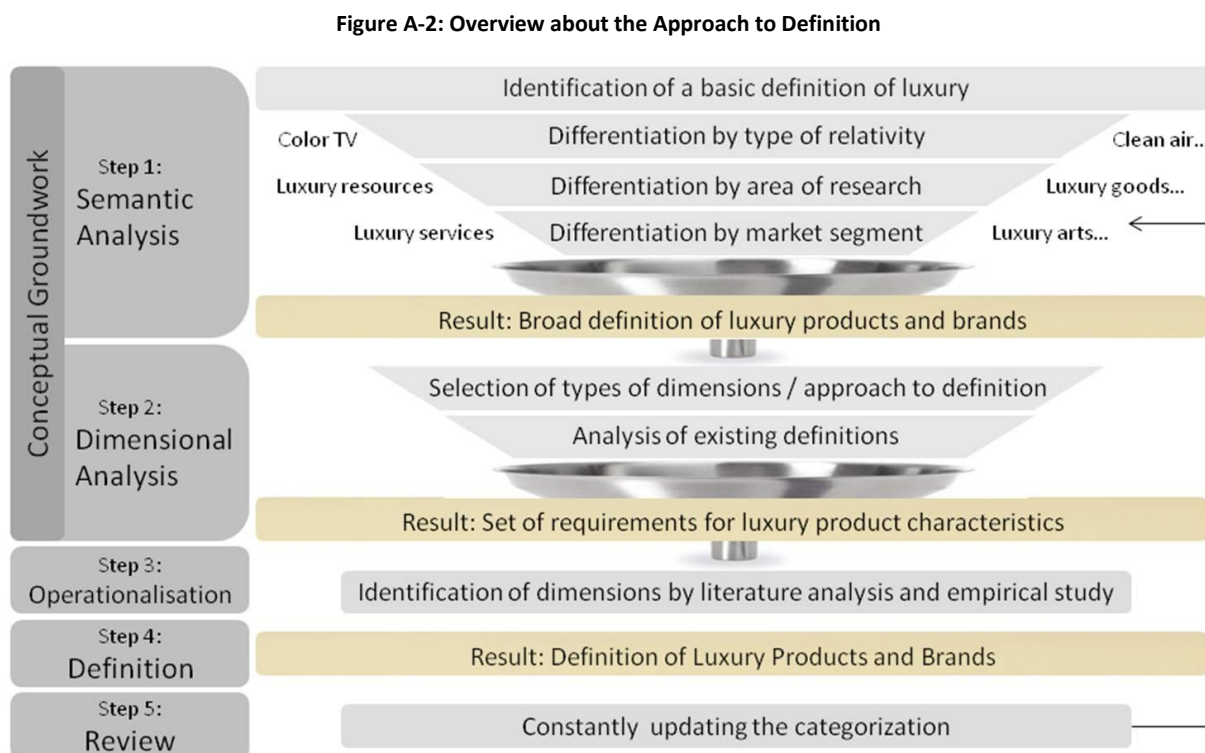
Figure A-2: Overview about the Approach to Definition

Conceptual Groundwork

Step 1:
Semantic Analysis

Identification of a basic definition of luxury

Color TV

Differentiation by type of relativity

Clean air..

Luxury resources

Differentiation by area of research

Luxury goods...

Luxury services

Differentiation by market segment

Luxury arts...

Result: Broad definition of luxury products and brands

Step 2:
Dimensional Analysis

Selection of types of dimensions / approach to definition

Analysis of existing definitions

Result: Set of requirements for luxury product characteristics

Step 3:
Operationalisation

Identification of dimensions by literature analysis and empirical study

Step 4:
Definition

Result: Definition of Luxury Products and Brands

Step 5:
Review

Constantly updating the categorization